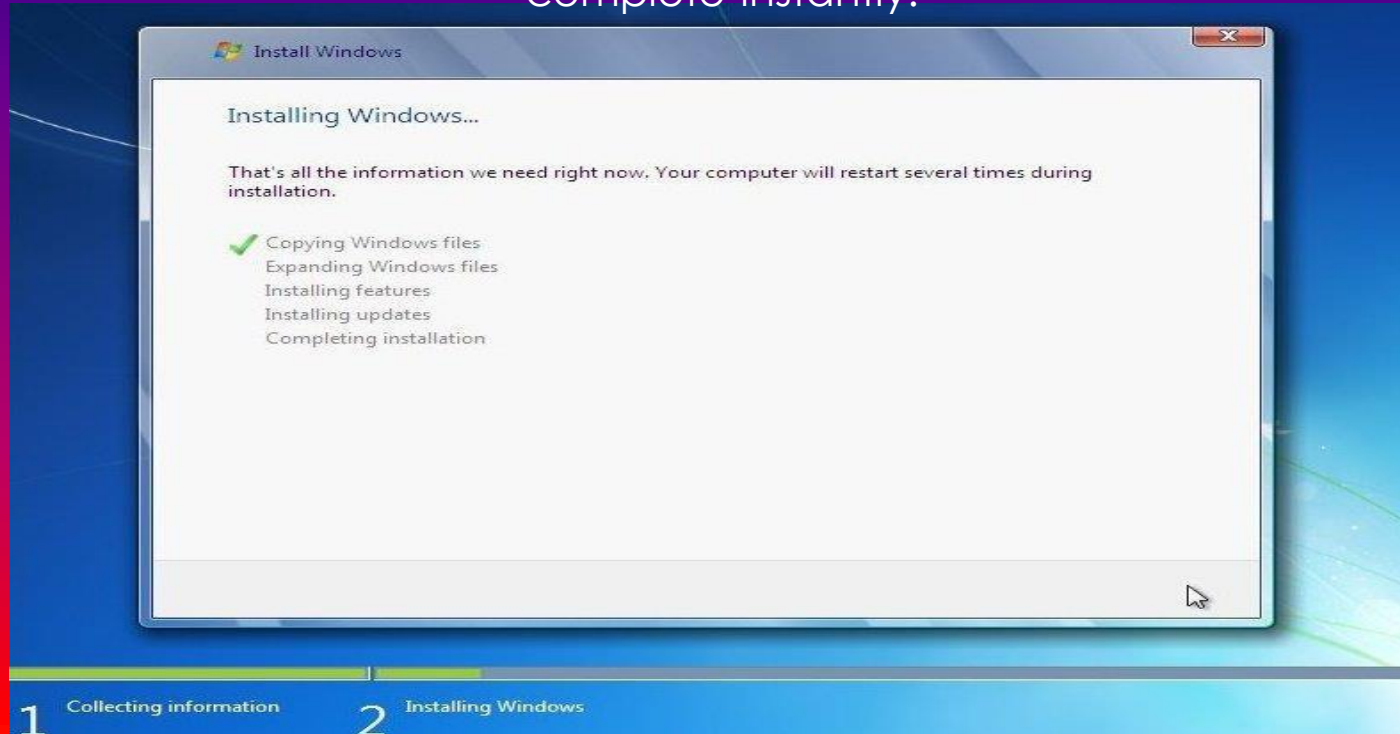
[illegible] instantly.

Install Windows

Installing Windows...

That's all the information we need right now. Your computer will restart several times during installation.

Copying Windows files
Expanding Windows files
Installing features
Installing updates
Completing installation

1 Collecting information
2 Installing Windows